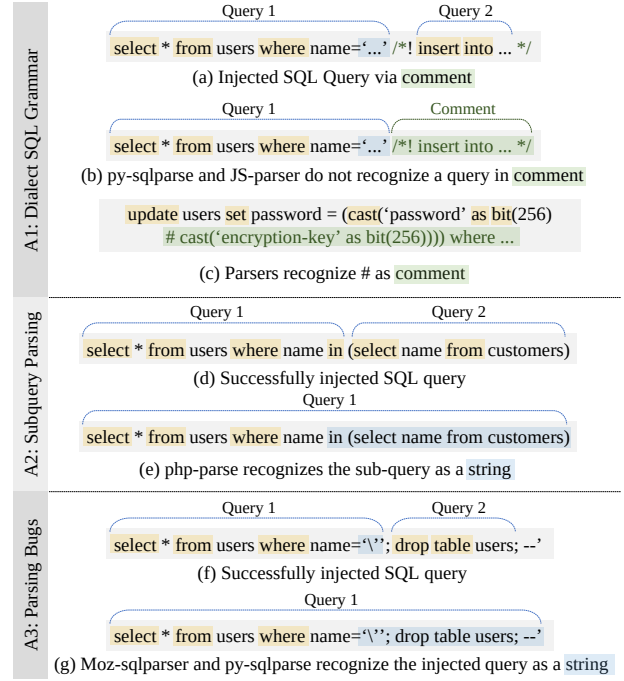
A1: Dialect SQL Grammar

Query 1 Query 2

select * from users where name='...' /*! insert into ... */

(a) Injected SQL Query via comment

Query 1 Comment

select * from users where name='...' /*! insert into ... */

(b) py-sqlparse and JS-parser do not recognize a query in comment

update users set password = (cast('password' as bit(256)
# cast('encryption-key' as bit(256)))) where ...

(c) Parsers recognize # as comment

A2: Subquery Parsing

Query 1 Query 2

select * from users where name in (select name from customers)

(d) Successfully injected SQL query

Query 1

select * from users where name in (select name from customers)

(e) php-parse recognizes the sub-query as a string

A3: Parsing Bugs

Query 1 Query 2

select * from users where name='\''; drop table users; --'

(f) Successfully injected SQL query

Query 1

select * from users where name='\''; drop table users; --'

(g) Moz-sqlparser and py-sqlparse recognize the injected query as a string